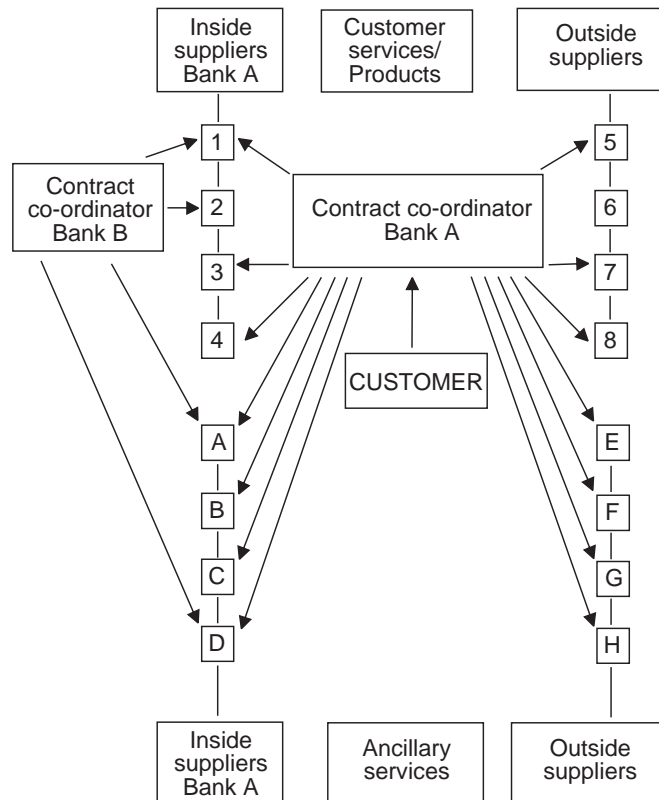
Inside suppliers Bank A

Customer services/ Products

Outside suppliers

1

2

3

4

5

6

7

8

Contract co-ordinator Bank B

Contract co-ordinator Bank A

CUSTOMER

A

B

C

D

E

F

G

H

Inside suppliers Bank A

Ancillary services

Outside suppliers